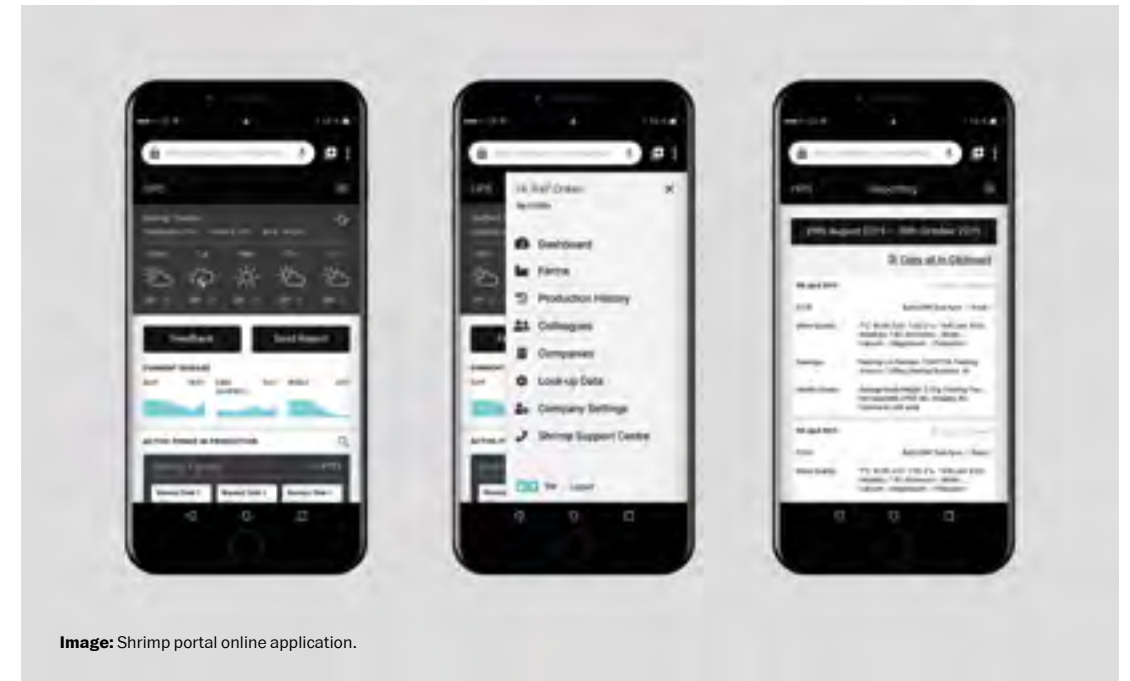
Feedback

Send Report

CURRENT STATUS

ACTIVE PONDS IN PRODUCTION

Hi, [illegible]

Dashboard

Farms

Production History

Colleagues

Companies

Look-up Data

Company Settings

Shrimp Support Centre

Logout

Reporting

29th August 2014 – 28th October 2015

Copy all to Clipboard

**Image:** Shrimp portal online application.